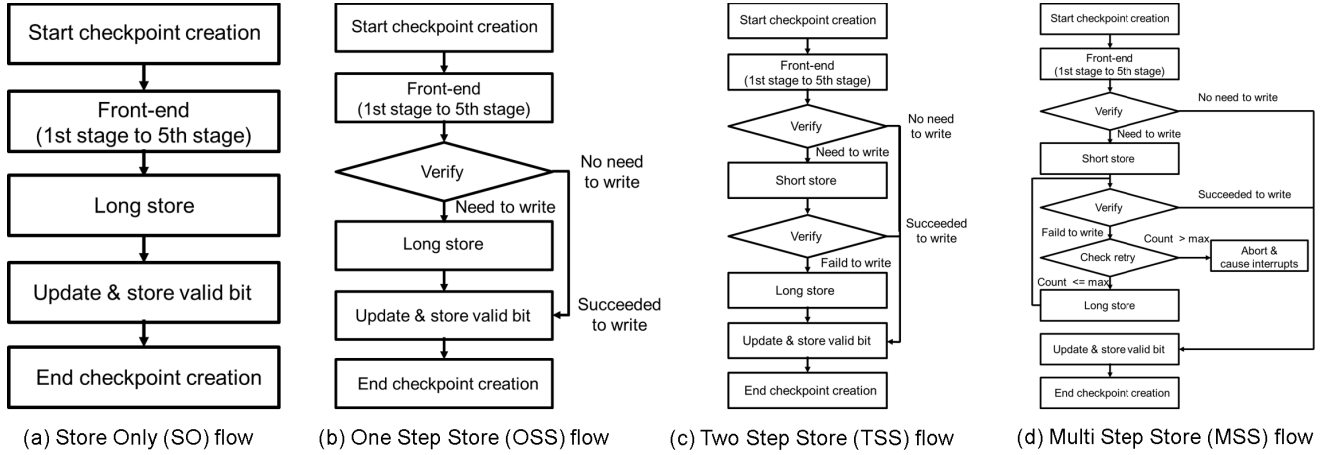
Start checkpoint creation

Front-end (1st stage to 5th stage)

Long store

Update & store valid bit

End checkpoint creation

(a) Store Only (SO) flow

Start checkpoint creation

Front-end (1st stage to 5th stage)

Verify

No need to write

Need to write

Long store

Succeeded to write

Update & store valid bit

End checkpoint creation

(b) One Step Store (OSS) flow

Start checkpoint creation

Front-end (1st stage to 5th stage)

Verify

No need to write

Need to write

Short store

Verify

Succeeded to write

Faild to write

Long store

Update & store valid bit

End checkpoint creation

(c) Two Step Store (TSS) flow

Start checkpoint creation

Front-end (1st stage to 5th stage)

Verify

No need to write

Need to write

Short store

Succeeded to write

Verify

Faild to write

Count > max

Check retry

Abort & cause interrupts

Count <= max

Long store

Update & store valid bit

End checkpoint creation

(d) Multi Step Store (MSS) flow